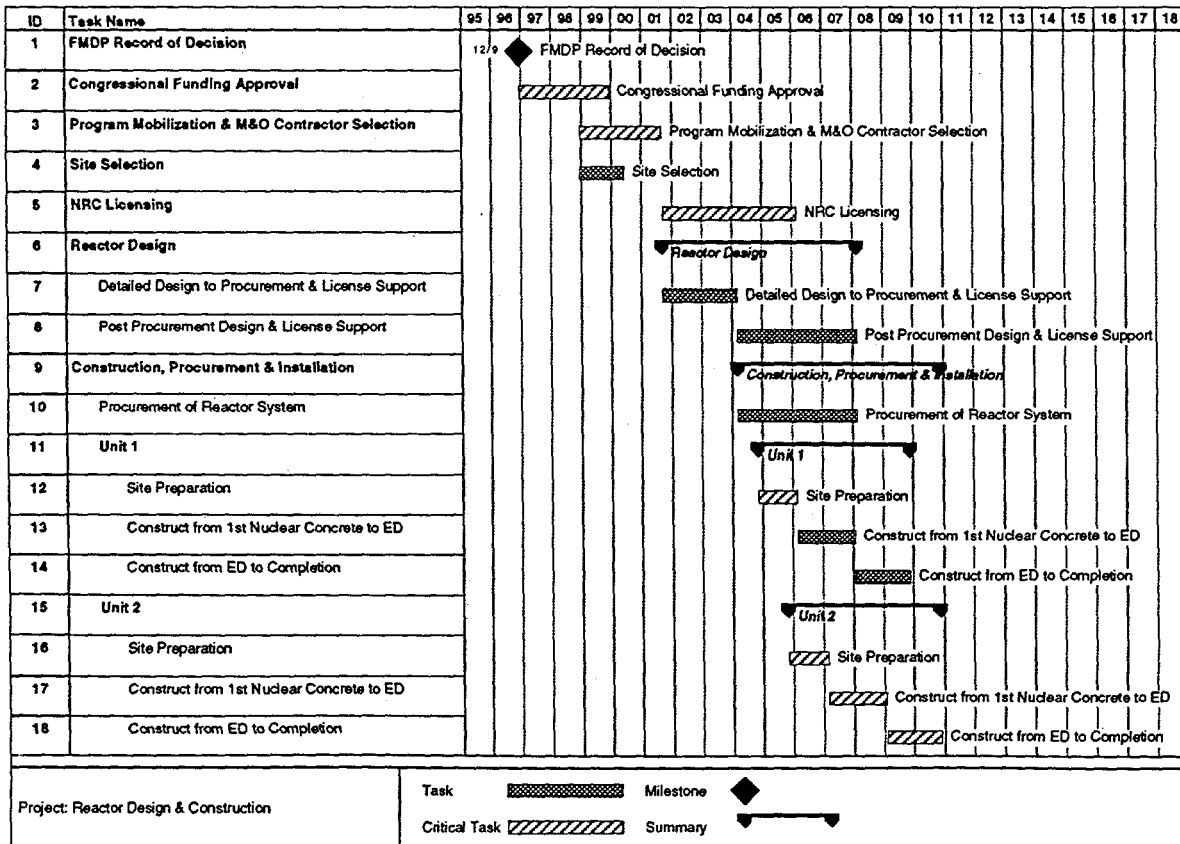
| ID | Task Name | 95 | 96 | 97 | 98 | 99 | 00 | 01 | 02 | 03 | 04 | 05 | 06 | 07 | 08 | 09 | 10 | 11 | 12 | 13 | 14 | 15 | 16 | 17 | 18 |
|---|---|---|---|---|---|---|---|---|---|---|---|---|---|---|---|---|---|---|---|---|---|---|---|---|---|
| 1 | FMDP Record of Decision | | | | | | | | | | | | | | | | | | | | | | | | |
| 2 | Congressional Funding Approval | | | | | | | | | | | | | | | | | | | | | | | | |
| 3 | Program Mobilization & M&O Contractor Selection | | | | | | | | | | | | | | | | | | | | | | | | |
| 4 | Site Selection | | | | | | | | | | | | | | | | | | | | | | | | |
| 5 | NRC Licensing | | | | | | | | | | | | | | | | | | | | | | | | |
| 6 | Reactor Design | | | | | | | | | | | | | | | | | | | | | | | | |
| 7 | Detailed Design to Procurement & License Support | | | | | | | | | | | | | | | | | | | | | | | | |
| 8 | Post Procurement Design & License Support | | | | | | | | | | | | | | | | | | | | | | | | |
| 9 | Construction, Procurement & Installation | | | | | | | | | | | | | | | | | | | | | | | | |
| 10 | Procurement of Reactor System | | | | | | | | | | | | | | | | | | | | | | | | |
| 11 | Unit 1 | | | | | | | | | | | | | | | | | | | | | | | | |
| 12 | Site Preparation | | | | | | | | | | | | | | | | | | | | | | | | |
| 13 | Construct from 1st Nuclear Concrete to ED | | | | | | | | | | | | | | | | | | | | | | | | |
| 14 | Construct from ED to Completion | | | | | | | | | | | | | | | | | | | | | | | | |
| 15 | Unit 2 | | | | | | | | | | | | | | | | | | | | | | | | |
| 16 | Site Preparation | | | | | | | | | | | | | | | | | | | | | | | | |
| 17 | Construct from 1st Nuclear Concrete to ED | | | | | | | | | | | | | | | | | | | | | | | | |
| 18 | Construct from ED to Completion | | | | | | | | | | | | | | | | | | | | | | | | |

12/9 FMDP Record of Decision
Congressional Funding Approval
Program Mobilization & M&O Contractor Selection
Site Selection
NRC Licensing
Reactor Design
Detailed Design to Procurement & License Support
Post Procurement Design & License Support
Construction, Procurement & Installation
Procurement of Reactor System
Unit 1
Site Preparation
Construct from 1st Nuclear Concrete to ED
Construct from ED to Completion
Unit 2
Site Preparation
Construct from 1st Nuclear Concrete to ED
Construct from ED to Completion

Project: Reactor Design & Construction

Task
Milestone
Critical Task
Summary